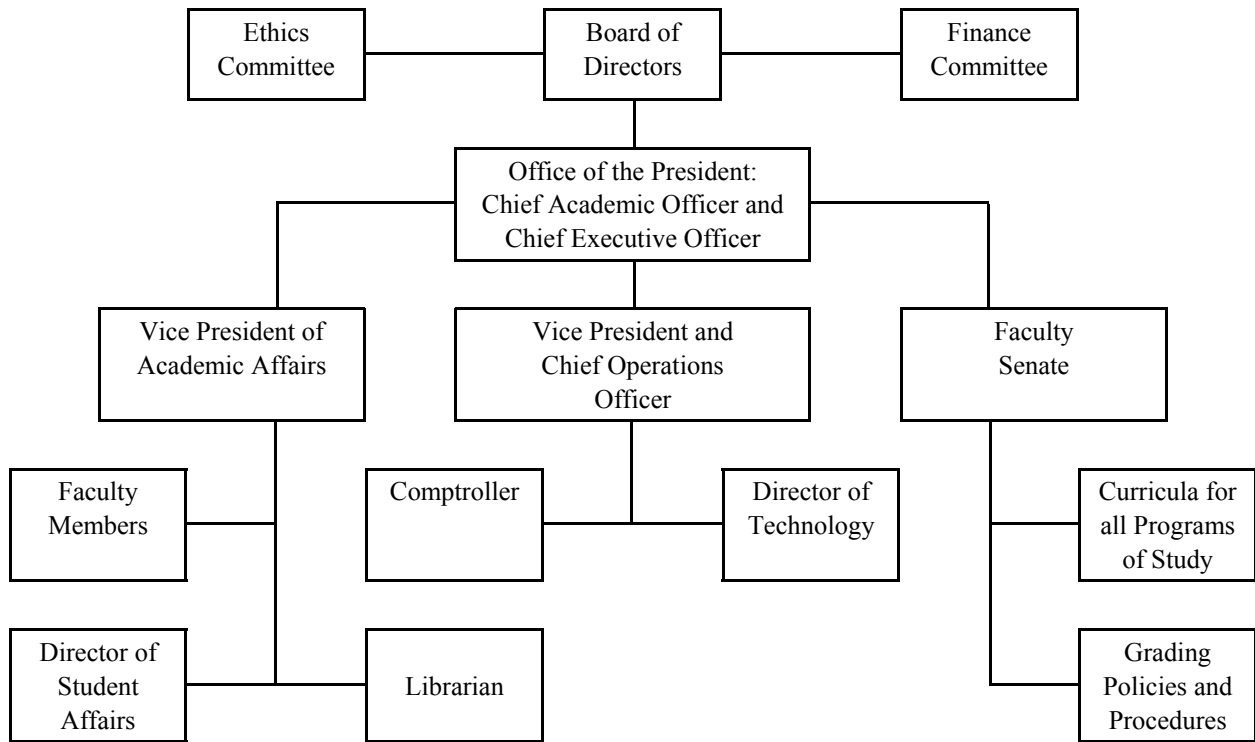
Ethics Committee

Board of Directors

Finance Committee

Office of the President: Chief Academic Officer and Chief Executive Officer

Vice President of Academic Affairs

Vice President and Chief Operations Officer

Faculty Senate

Faculty Members

Comptroller

Director of Technology

Curricula for all Programs of Study

Director of Student Affairs

Librarian

Grading Policies and Procedures